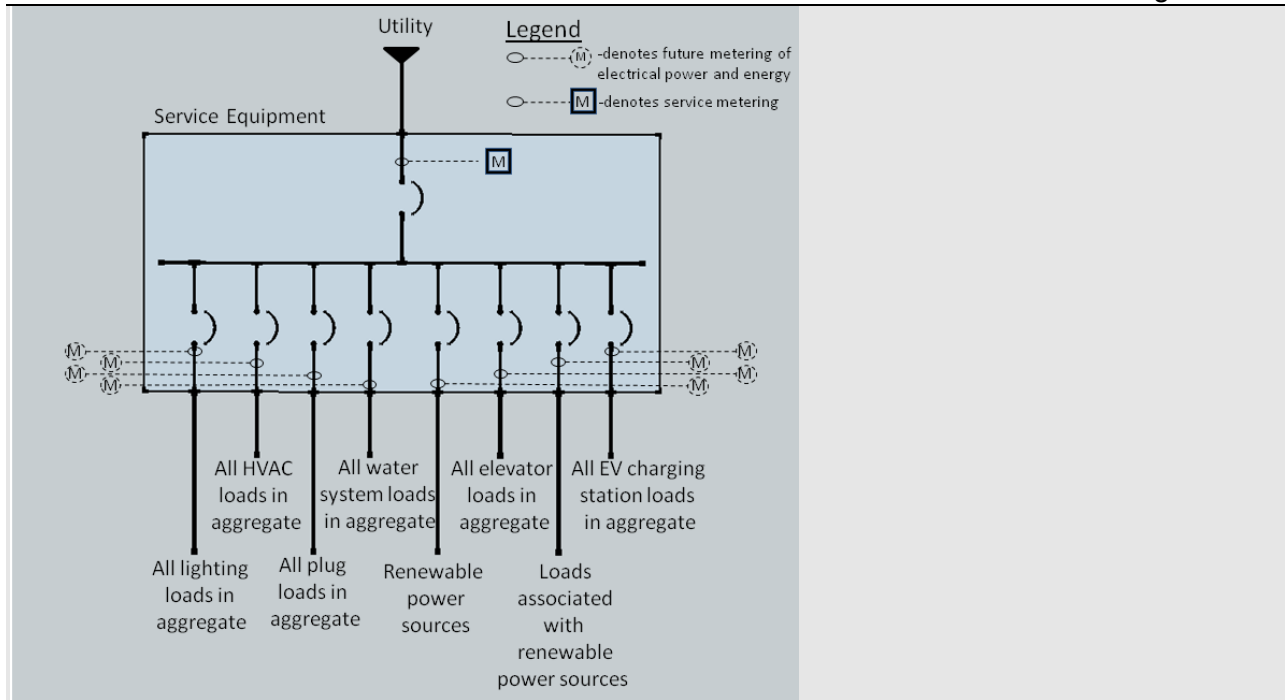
Utility

Legend
M -denotes future metering of electrical power and energy
M -denotes service metering

Service Equipment

M

M
M
M
M

M
M
M
M

All HVAC loads in aggregate

All water system loads in aggregate

All elevator loads in aggregate

All EV charging station loads in aggregate

All lighting loads in aggregate

All plug loads in aggregate

Renewable power sources

Loads associated with renewable power sources